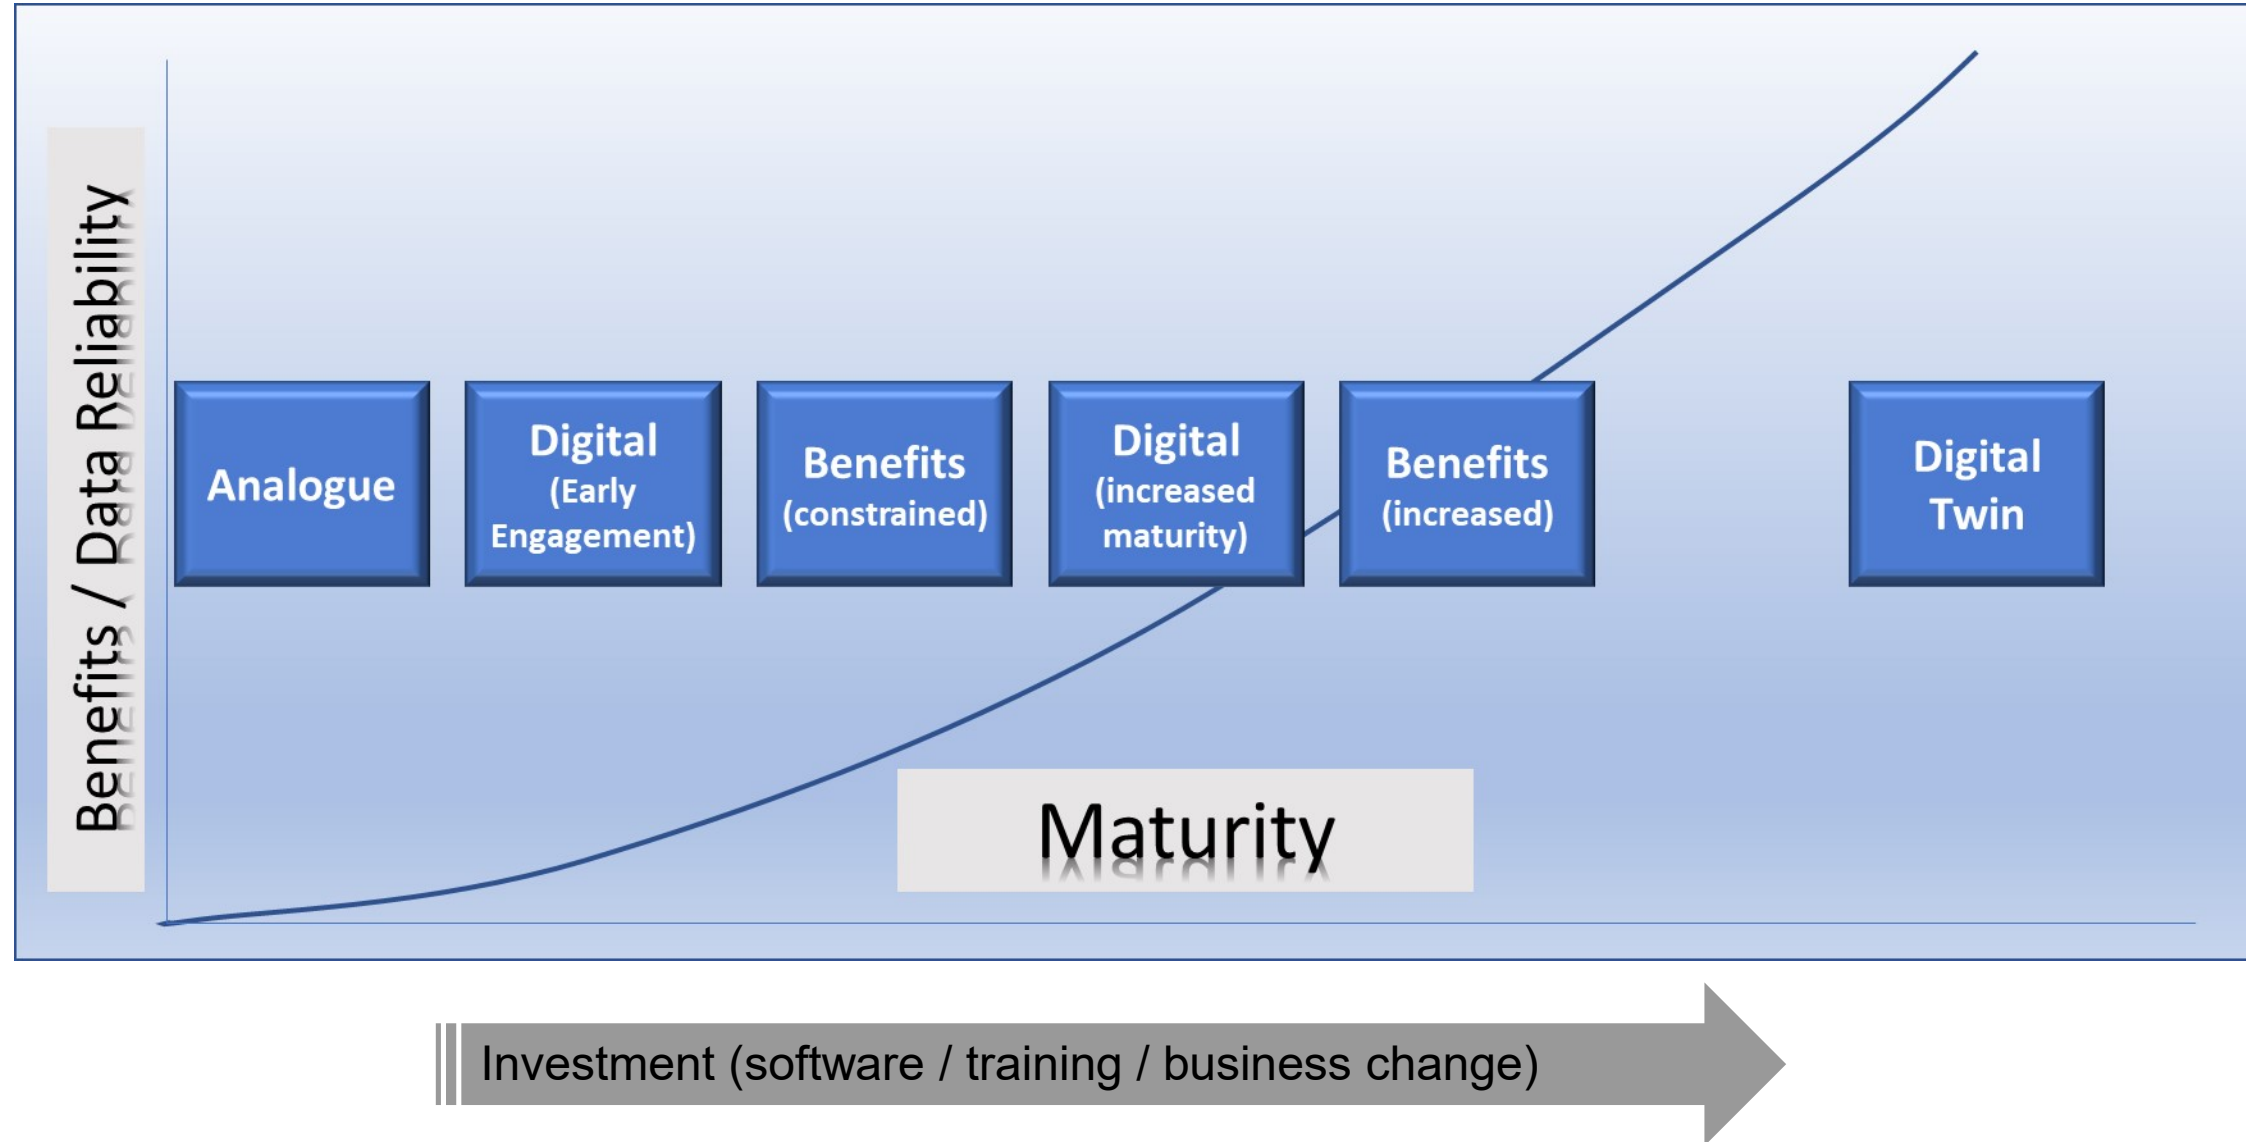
Benefits / Data Reliability

Analogue

Digital
(Early
Engagement)

Benefits
(constrained)

Digital
(increased
maturity)

Benefits
(increased)

Digital
Twin

Maturity

Investment (software / training / business change)